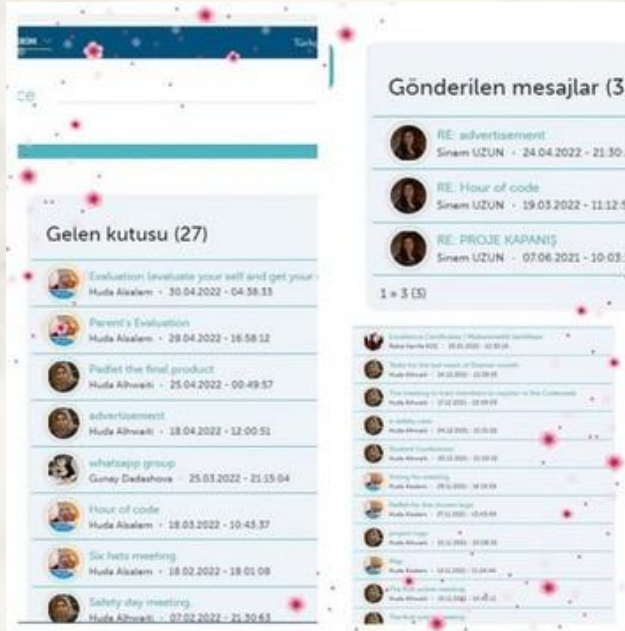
Türk

ce

Gelen kutusu (27)

Evaluation (evaluate your self and get your
Huda Alsalem - 30.04.2022 - 04:38:33

Parent's Evaluation
Huda Alsalem - 28.04.2022 - 16:58:12

Padlet the final product
Huda Alhwaiti - 25.04.2022 - 00:49:57

advertisement
Huda Alhwaiti - 18.04.2022 - 12:00:51

whatsapp group
Gunay Dadashova - 25.03.2022 - 21:15:04

Hour of code
Huda Alsalem - 18.03.2022 - 10:43:37

Six hats meeting
Huda Alsalem - 18.02.2022 - 18:01:08

Safety day meeting
Huda Alhwaiti - 07.02.2022 - 21:30:63

Gönderilen mesajlar (3

RE: advertisement
Sinem UZUN - 24.04.2022 - 21:30

RE: Hour of code
Sinem UZUN - 19.03.2022 - 11:12

RE: PROJE KAPANIŞ
Sinem UZUN - 07.06.2021 - 10:03

1 » 3 (3)

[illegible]